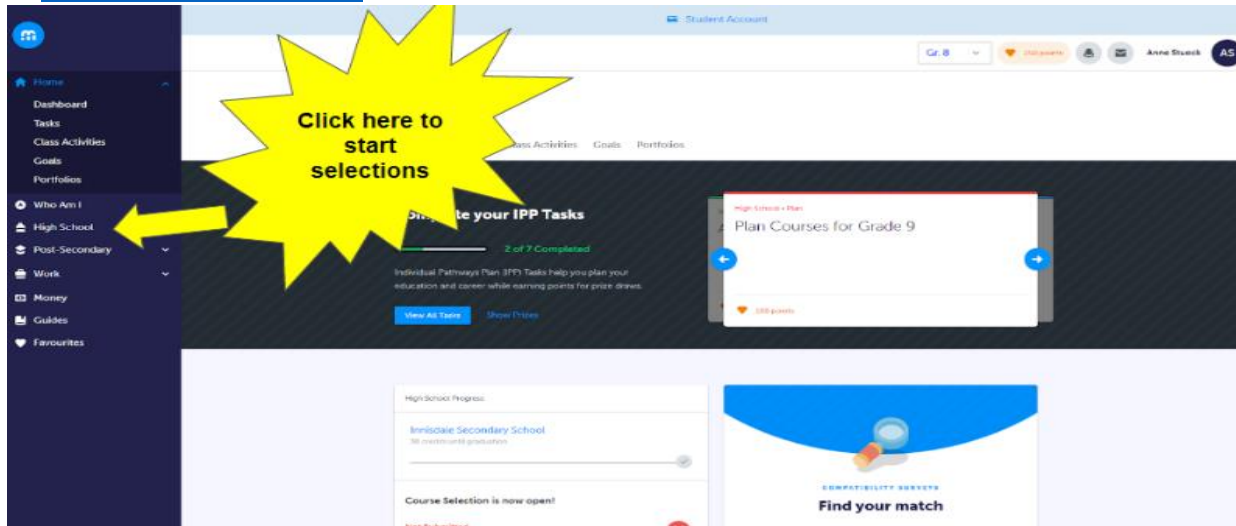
Student Account

Gr. 8

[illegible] points

Anne Stueck

AS

Home

Dashboard

Tasks

Class Activities

Goals

Portfolios

Who Am I

High School

Post-Secondary

Work

Money

Guides

Favourites

Click here to start selections

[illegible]ass Activities Goals Portfolios

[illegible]te your IPP Tasks

2 of 7 Completed

Individual Pathways Plan (IPP) Tasks help you plan your education and career while earning points for prize draws.

View All Tasks

Show Prizes

High School • Plan

Plan Courses for Grade 9

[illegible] points

High School Progress

Innisdale Secondary School

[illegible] months until graduation

Course Selection is now open!

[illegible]

COMPATIBILITY SURVEYS

Find your match